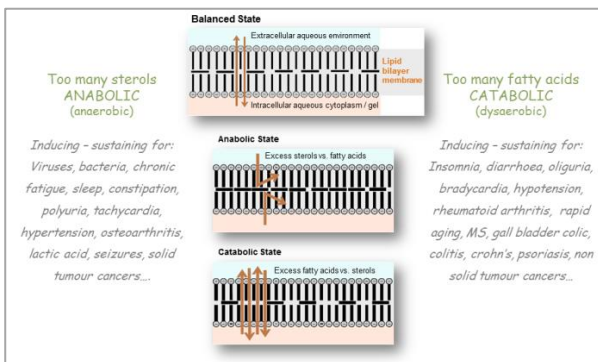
Too many sterols
ANABOLIC
(anaerobic)

Inducing – sustaining for:
Viruses, bacteria, chronic fatigue, sleep, constipation, polyuria, tachycardia, hypertension, osteoarthritis, lactic acid, seizures, solid tumour cancers….

Balanced State

Extracellular aqueous environment

Lipid bilayer membrane

Intracellular aqueous cytoplasm / gel

Anabolic State

Excess sterols vs. fatty acids

Catabolic State

Excess fatty acids vs. sterols

Too many fatty acids
CATABOLIC
(dysaerobic)

Inducing – sustaining for:
Insomnia, diarrhoea, oliguria, bradycardia, hypotension, rheumatoid arthritis, rapid aging, MS, gall bladder colic, colitis, crohn's, psoriasis, non solid tumour cancers…